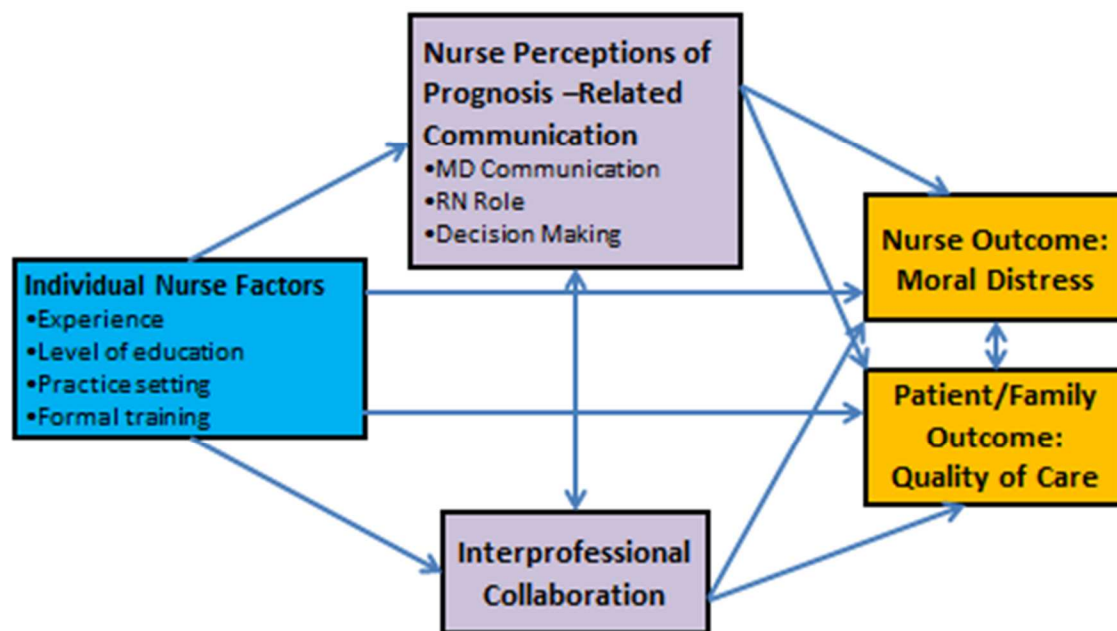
Nurse Perceptions of Prognosis –Related Communication
•MD Communication
•RN Role
•Decision Making

Individual Nurse Factors
•Experience
•Level of education
•Practice setting
•Formal training

Nurse Outcome: Moral Distress

Patient/Family Outcome: Quality of Care

Interprofessional Collaboration